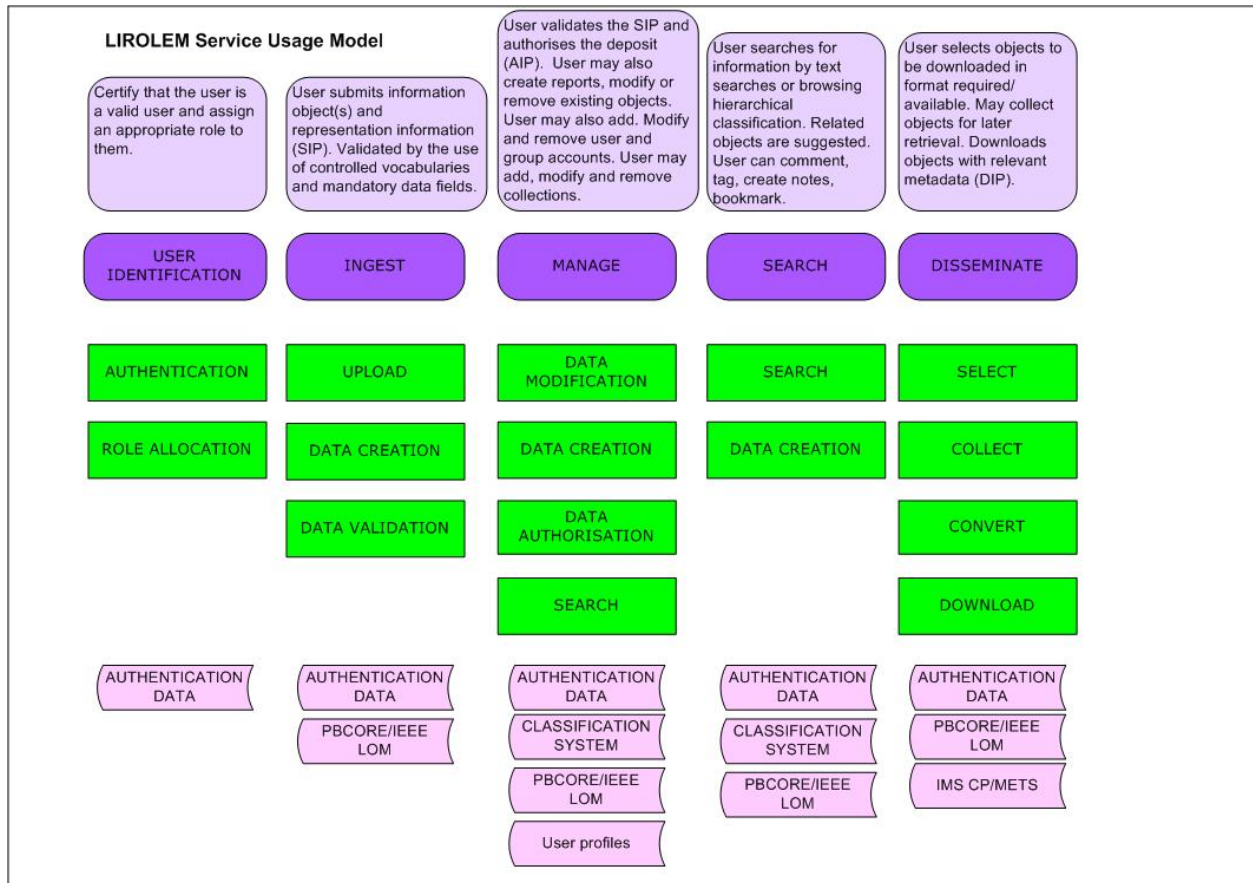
LIROLEM Service Usage Model

Certify that the user is a valid user and assign an appropriate role to them.

USER IDENTIFICATION

AUTHENTICATION

ROLE ALLOCATION

AUTHENTICATION DATA

User submits information object(s) and representation information (SIP). Validated by the use of controlled vocabularies and mandatory data fields.

INGEST

UPLOAD

DATA CREATION

DATA VALIDATION

AUTHENTICATION DATA

PBCORE/IEEE LOM

User validates the SIP and authorises the deposit (AIP). User may also create reports, modify or remove existing objects. User may also add. Modify and remove user and group accounts. User may add, modify and remove collections.

MANAGE

DATA MODIFICATION

DATA CREATION

DATA AUTHORISATION

SEARCH

AUTHENTICATION DATA

CLASSIFICATION SYSTEM

PBCORE/IEEE LOM

User profiles

User searches for information by text searches or browsing hierarchical classification. Related objects are suggested. User can comment, tag, create notes, bookmark.

SEARCH

SEARCH

DATA CREATION

AUTHENTICATION DATA

CLASSIFICATION SYSTEM

PBCORE/IEEE LOM

User selects objects to be downloaded in format required/ available. May collect objects for later retrieval. Downloads objects with relevant metadata (DIP).

DISSEMINATE

SELECT

COLLECT

CONVERT

DOWNLOAD

AUTHENTICATION DATA

PBCORE/IEEE LOM

IMS CP/METS